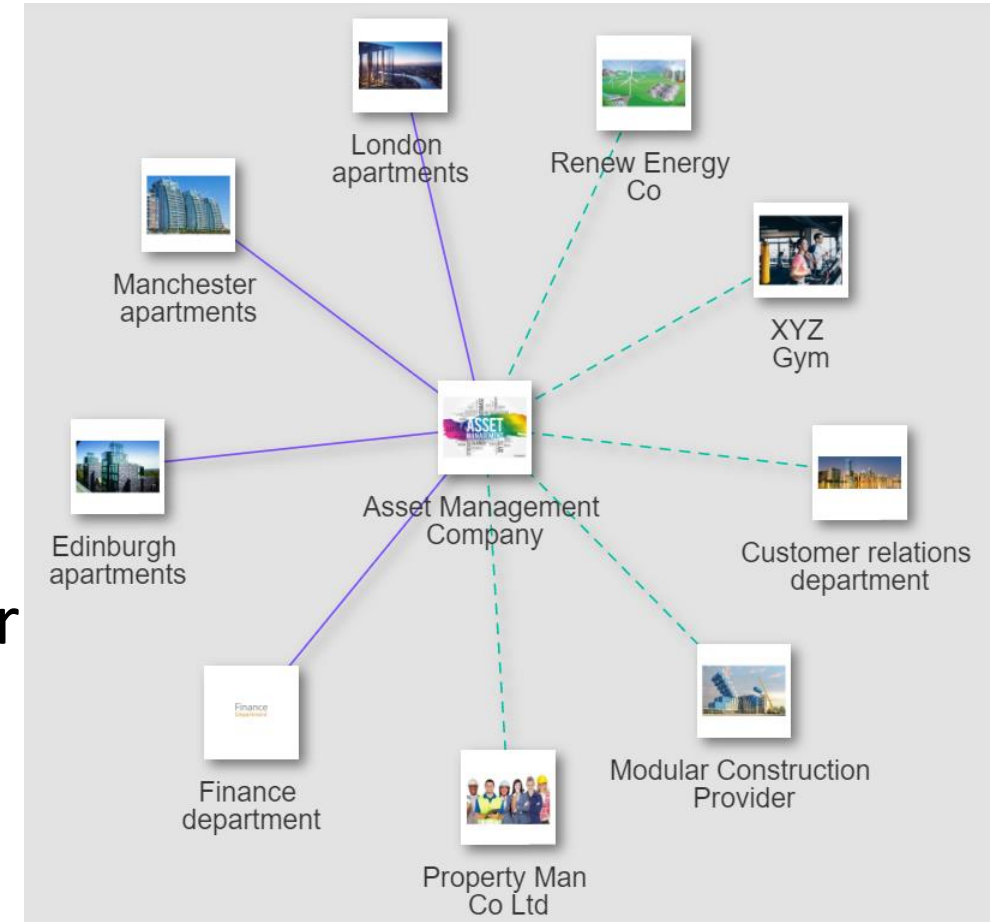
London apartments

Renew Energy Co

Manchester apartments

XYZ Gym

ASSET MANAGEMENT

Asset Management Company

Edinburgh apartments

Customer relations department

r

Finance Department

Finance department

Modular Construction Provider

Property Man Co Ltd